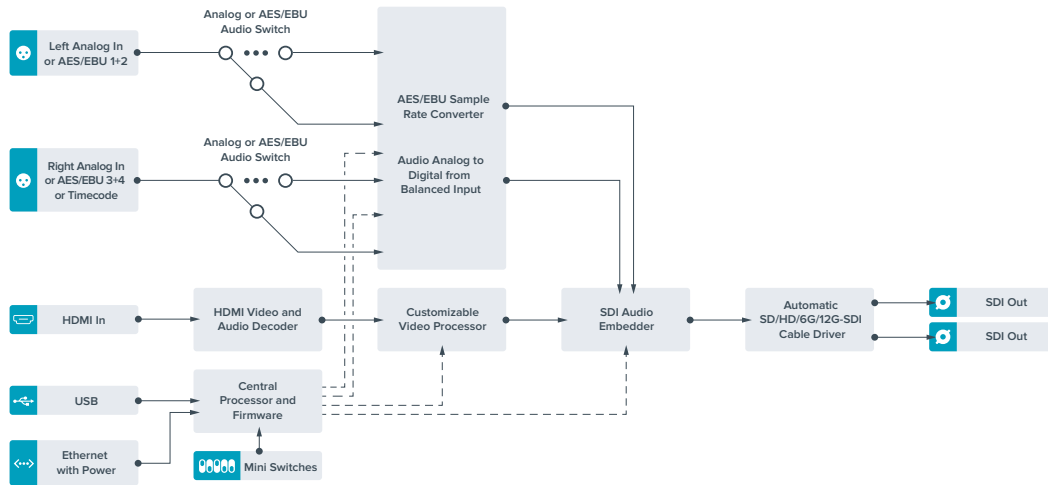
Analog or AES/EBU Audio Switch

Left Analog In or AES/EBU 1+2

AES/EBU Sample Rate Converter

Audio Analog to Digital from Balanced Input

Analog or AES/EBU Audio Switch

Right Analog In or AES/EBU 3+4 or Timecode

HDMI In

HDMI Video and Audio Decoder

Customizable Video Processor

SDI Audio Embedder

Automatic SD/HD/6G/12G-SDI Cable Driver

SDI Out

SDI Out

USB

Central Processor and Firmware

Ethernet with Power

Mini Switches